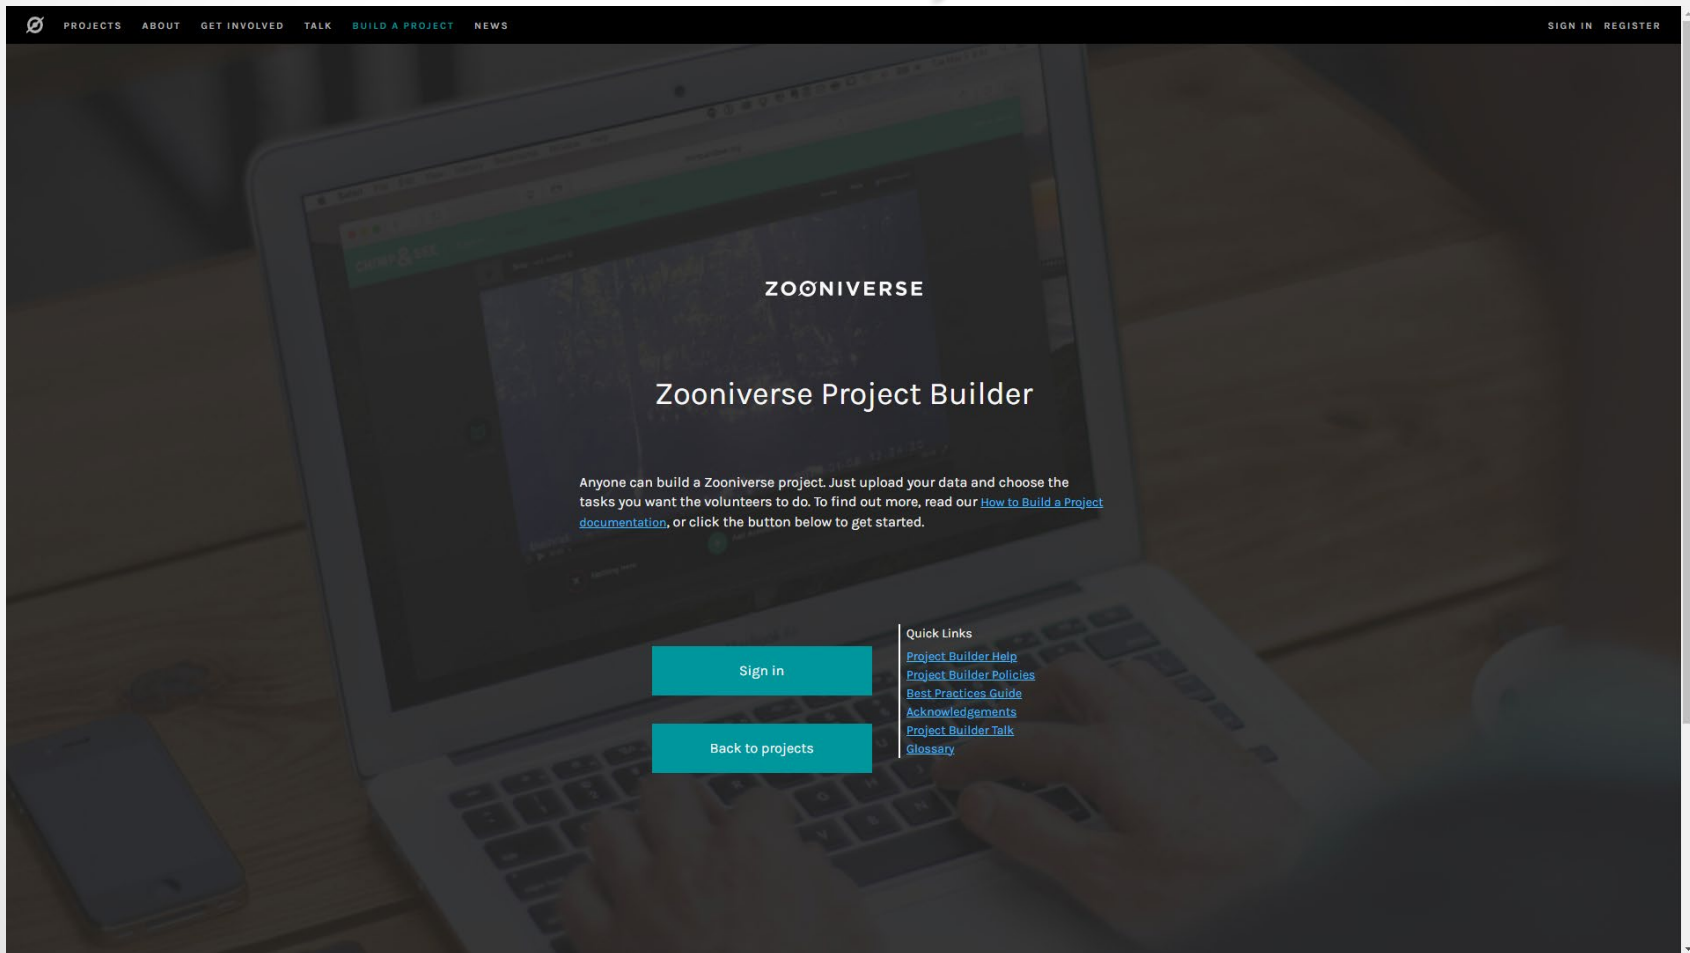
PROJECTS ABOUT GET INVOLVED TALK BUILD A PROJECT NEWS SIGN IN REGISTER

ZOONIVERSE

Zooniverse Project Builder

Anyone can build a Zooniverse project. Just upload your data and choose the tasks you want the volunteers to do. To find out more, read our How to Build a Project documentation, or click the button below to get started.

Sign in

Back to projects

Quick Links
Project Builder Help
Project Builder Policies
Best Practices Guide
Acknowledgements
Project Builder Talk
Glossary